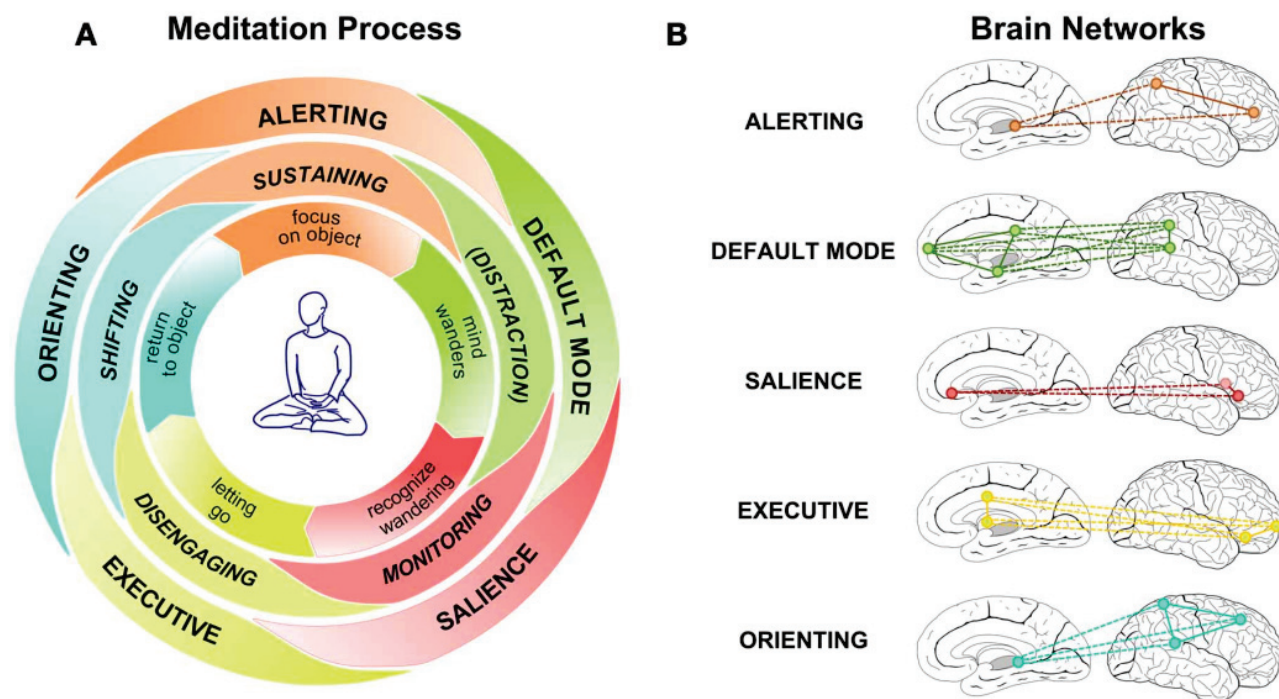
A Meditation Process

ALERTING

SUSTAINING

focus on object

DEFAULT MODE

(DISTRACTION)

mind wanders

SALIENCE

MONITORING

recognize wandering

EXECUTIVE

DISENGAGING

letting go

ORIENTING

SHIFTING

return to object

B Brain Networks

ALERTING

DEFAULT MODE

SALIENCE

EXECUTIVE

ORIENTING